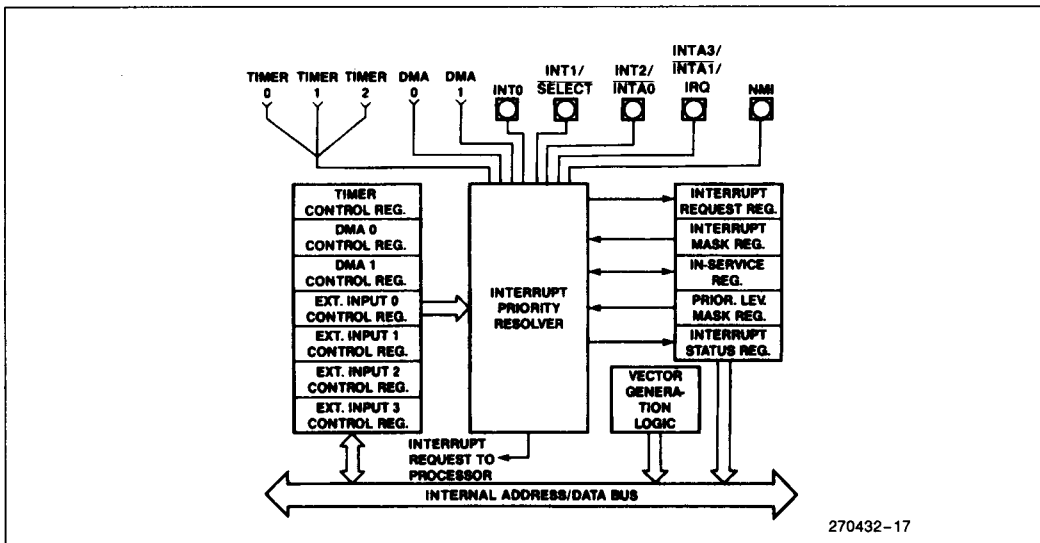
TIMER 0 TIMER 1 TIMER 2 DMA 0 DMA 1 INT0 INT1/ $\overline{\text{SELECT}}$ INT2/ $\overline{\text{INTA0}}$ INTA3/ $\overline{\text{INTA1}}$/ IRQ NMI

TIMER CONTROL REG.
DMA 0 CONTROL REG.
DMA 1 CONTROL REG.
EXT. INPUT 0 CONTROL REG.
EXT. INPUT 1 CONTROL REG.
EXT. INPUT 2 CONTROL REG.
EXT. INPUT 3 CONTROL REG.

INTERRUPT PRIORITY RESOLVER

INTERRUPT REQUEST REG.
INTERRUPT MASK REG.
IN-SERVICE REG.
PRIOR. LEV. MASK REG.
INTERRUPT STATUS REG.

VECTOR GENERATION LOGIC

INTERRUPT REQUEST TO PROCESSOR

INTERNAL ADDRESS/DATA BUS

270432–17